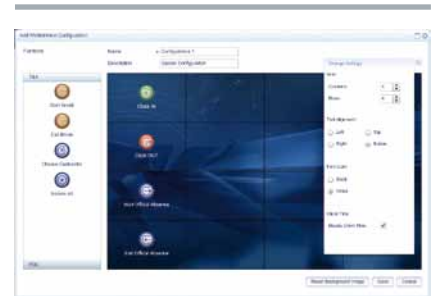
Add/Modernize Configuration

Functions

Name Configuration 1

Description Sample Configuration

Tiles

Start Break

End Break

Choose Dashboards

Delete All

Clock IN

Clock OUT

Start Official Absence

End Official Absence

Change Settings

Grid

Columns 4

Rows 4

Text Alignment

Left Top

Right Bottom

Font Color

Black

White

Tiles

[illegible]

Reset Background Image Save Cancel